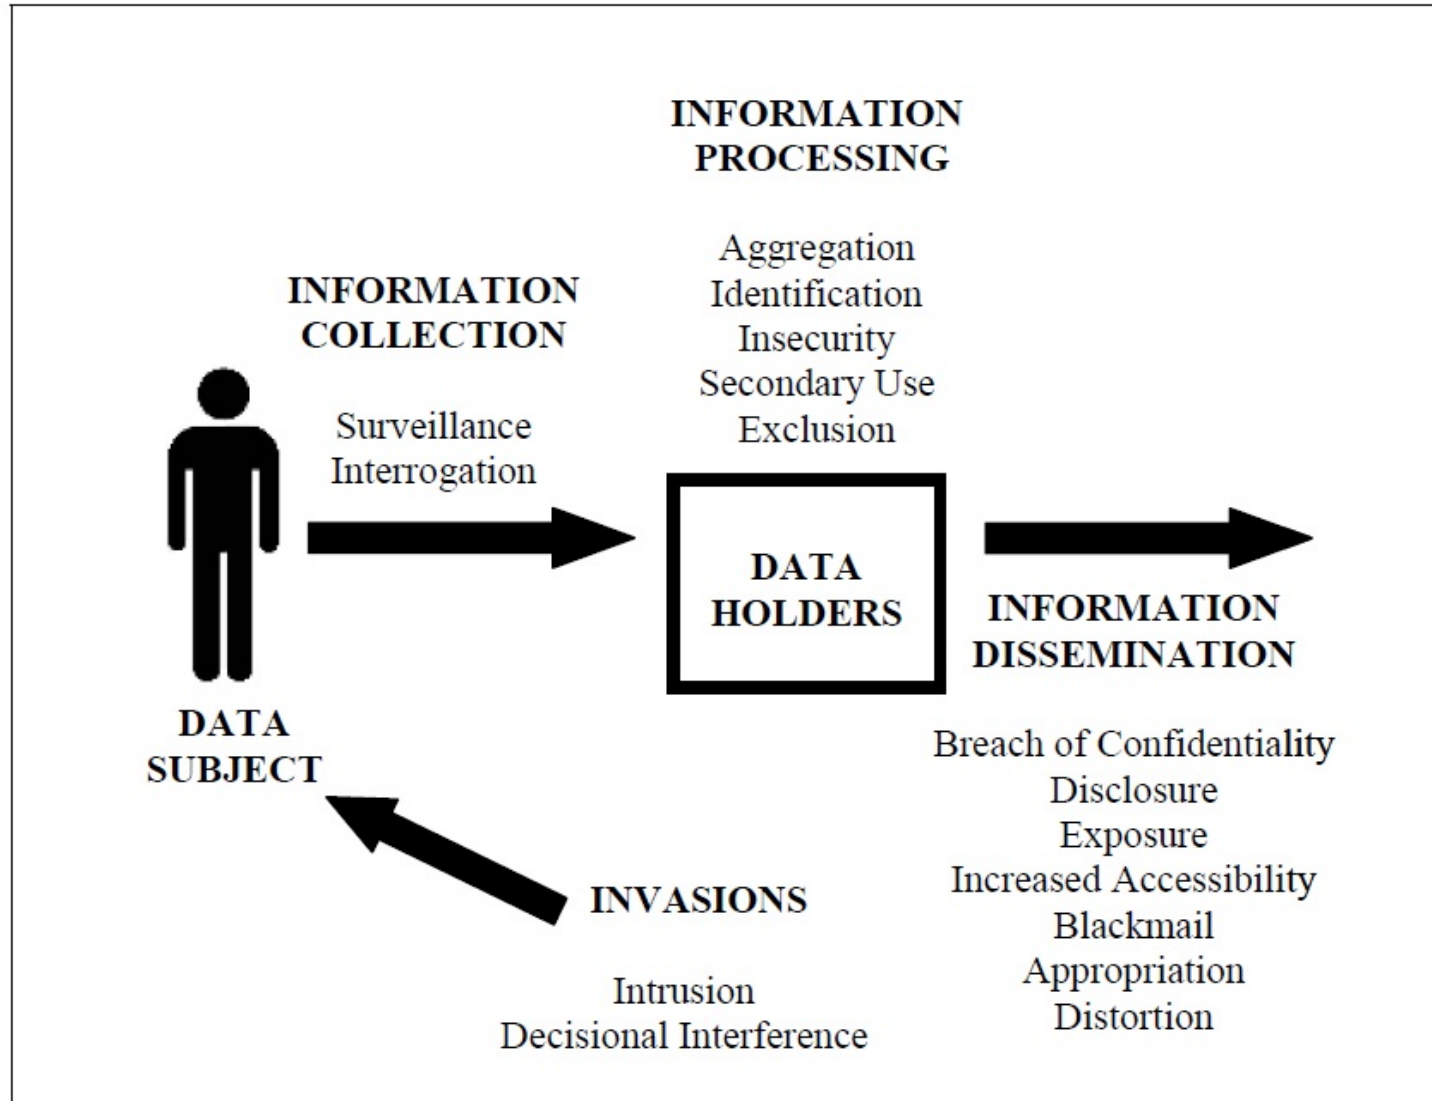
INFORMATION PROCESSING

Aggregation
Identification
Insecurity
Secondary Use
Exclusion

INFORMATION COLLECTION

Surveillance
Interrogation

DATA HOLDERS

INFORMATION DISSEMINATION

Breach of Confidentiality
Disclosure
Exposure
Increased Accessibility
Blackmail
Appropriation
Distortion

DATA SUBJECT

INVASIONS

Intrusion
Decisional Interference